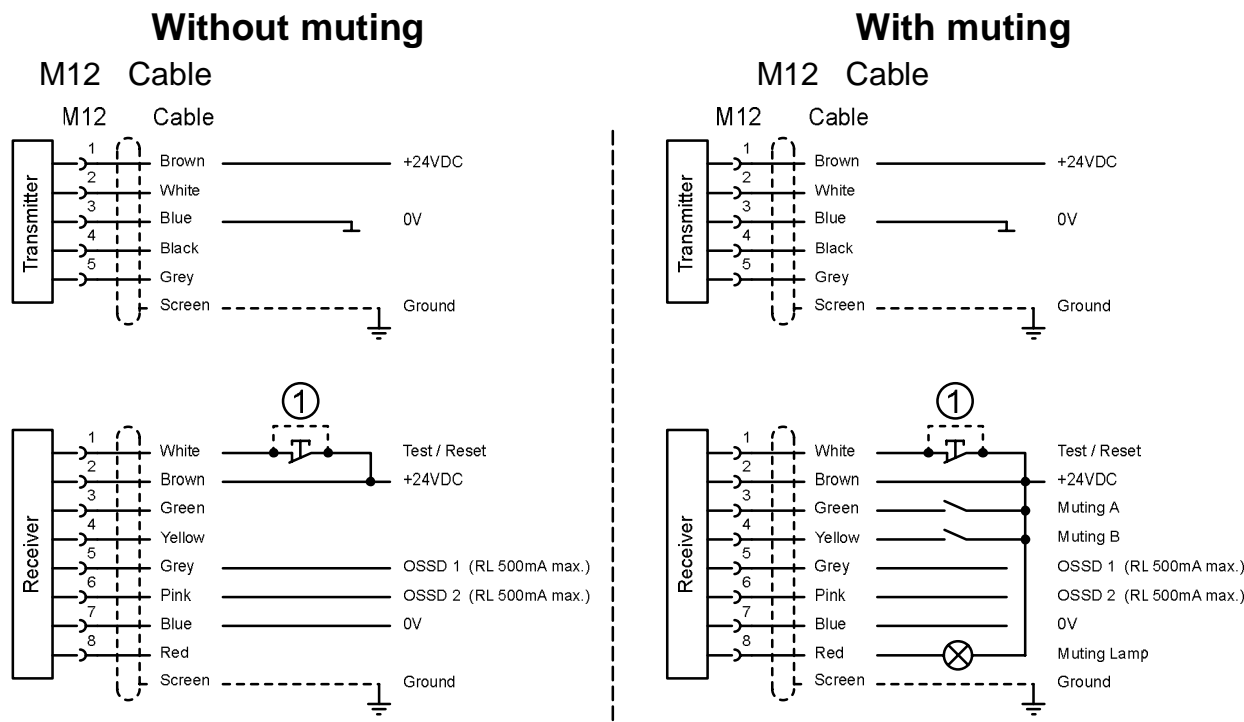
Without muting

M12 Cable

M12 Cable

Transmitter

1 Brown +24VDC
2 White
3 Blue 0V
4 Black
5 Grey
Screen Ground

1

Receiver

1 White Test / Reset
2 Brown +24VDC
3 Green
4 Yellow
5 Grey OSSD 1 (RL 500mA max.)
6 Pink OSSD 2 (RL 500mA max.)
7 Blue 0V
8 Red
Screen Ground

With muting

M12 Cable

M12 Cable

Transmitter

1 Brown +24VDC
2 White
3 Blue 0V
4 Black
5 Grey
Screen Ground

1

Receiver

1 White Test / Reset
2 Brown +24VDC
3 Green Muting A
4 Yellow Muting B
5 Grey OSSD 1 (RL 500mA max.)
6 Pink OSSD 2 (RL 500mA max.)
7 Blue 0V
8 Red Muting Lamp
Screen Ground